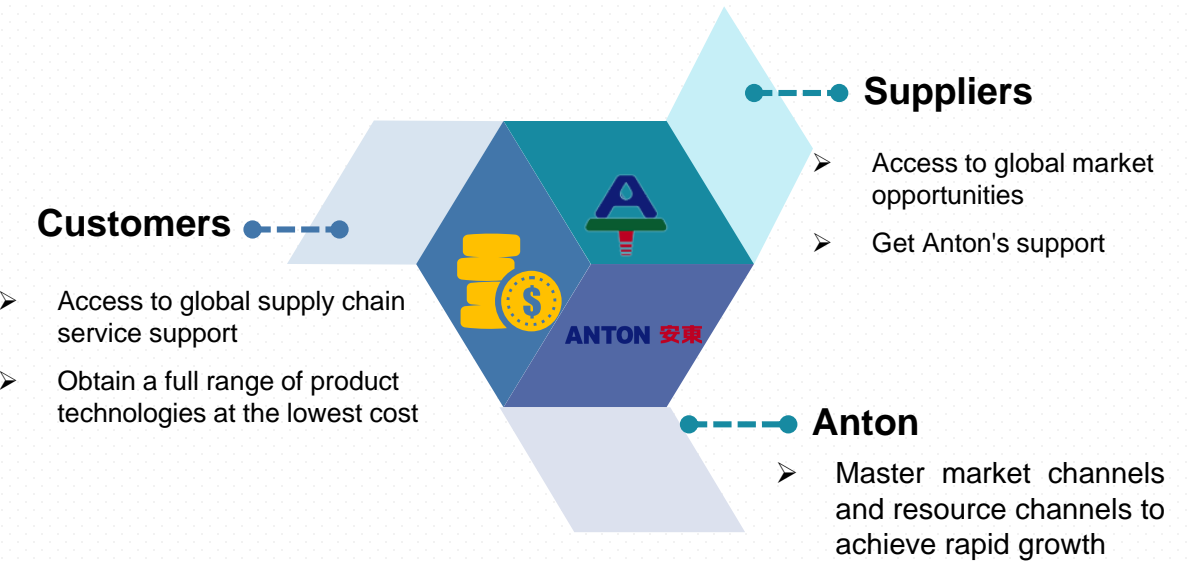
Suppliers

➢ Access to global market opportunities

➢ Get Anton's support

Customers

➢ Access to global supply chain service support

➢ Obtain a full range of product technologies at the lowest cost

ANTON 安東

Anton

➢ Master market channels and resource channels to achieve rapid growth